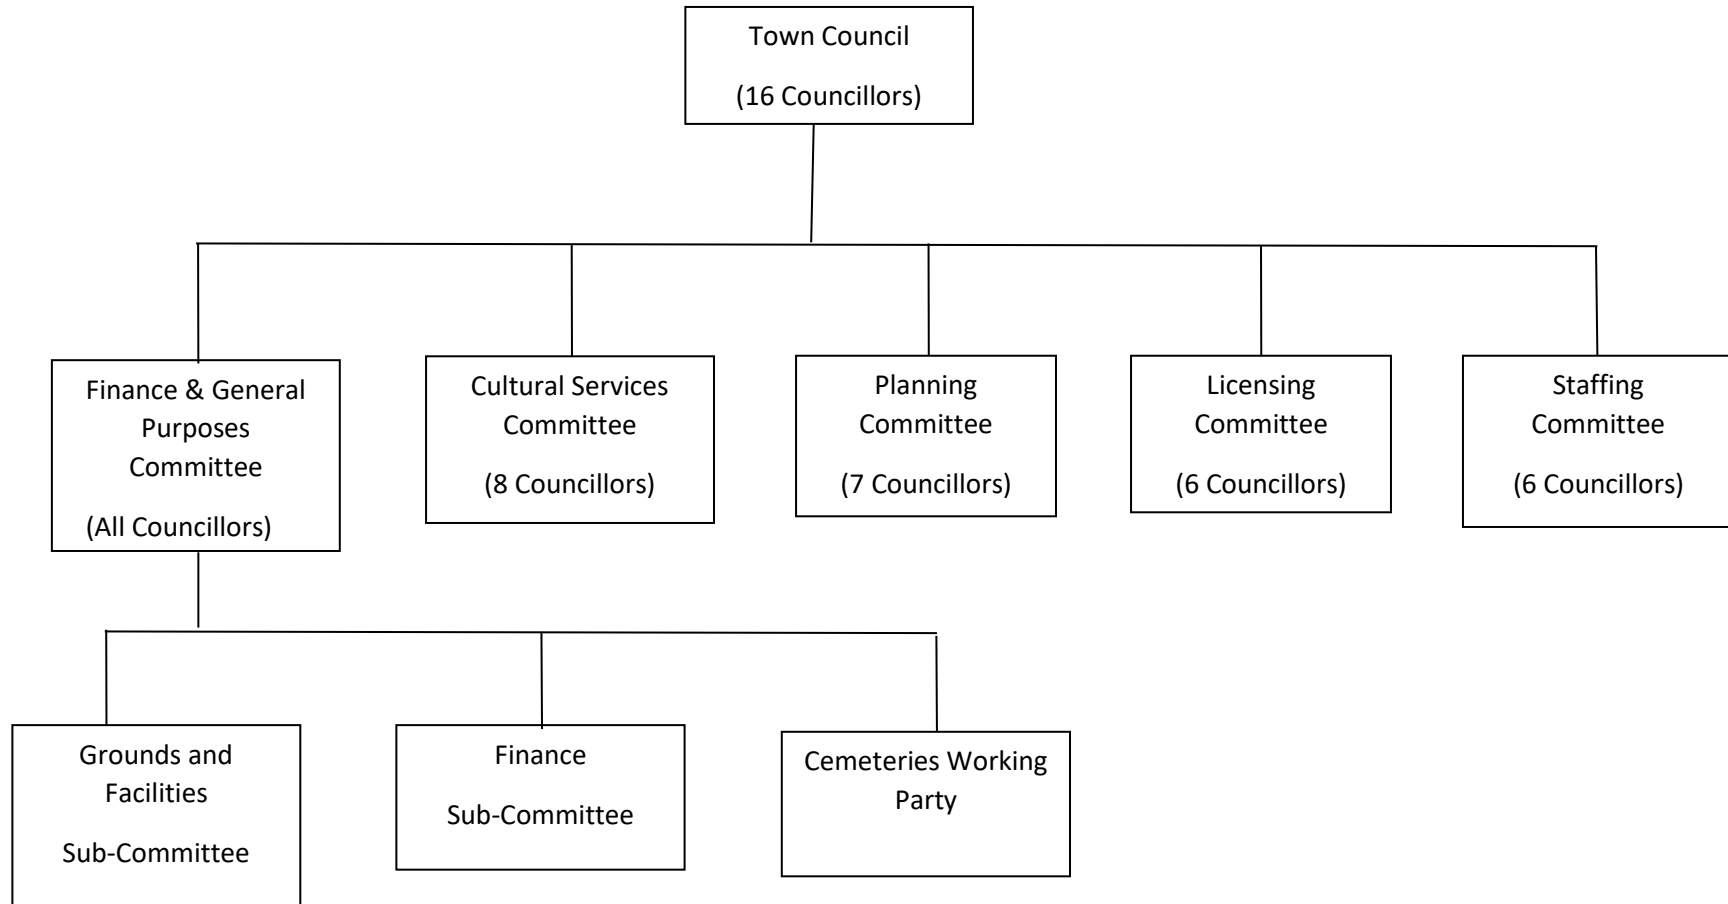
Town Council

(16 Councillors)

Finance & General Purposes Committee

(All Councillors)

Cultural Services Committee

(8 Councillors)

Planning Committee

(7 Councillors)

Licensing Committee

(6 Councillors)

Staffing Committee

(6 Councillors)

Grounds and Facilities

Sub-Committee

Finance

Sub-Committee

Cemeteries Working Party